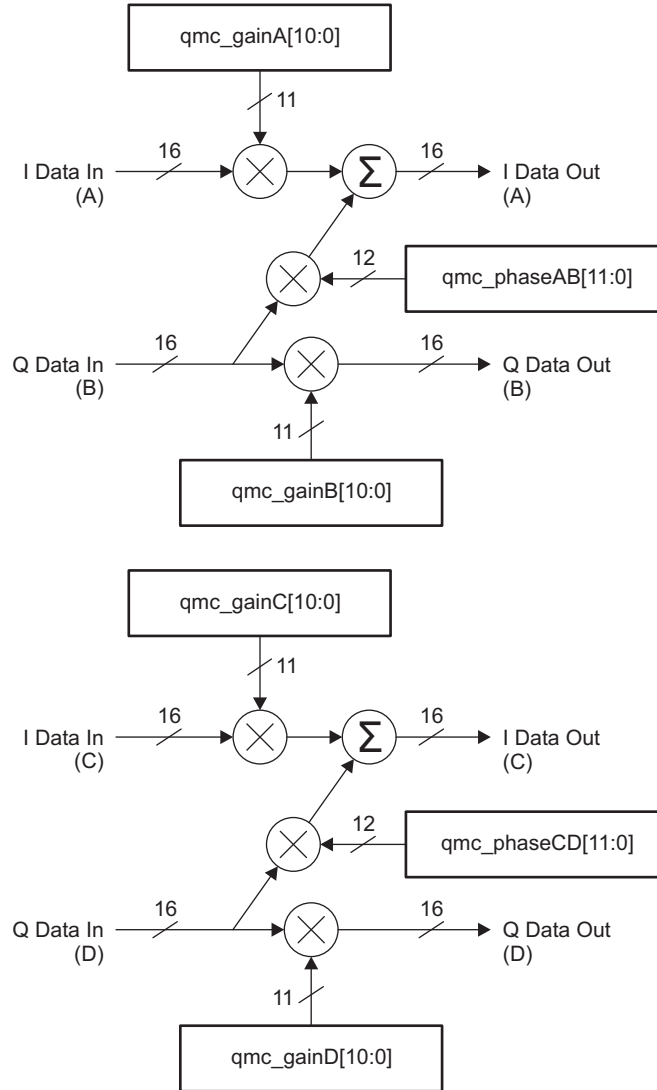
qmc_gainA[10:0]

11

I Data In (A)

16

$\Sigma$

16

I Data Out (A)

12

qmc_phaseAB[11:0]

Q Data In (B)

16

16

Q Data Out (B)

11

qmc_gainB[10:0]

qmc_gainC[10:0]

11

I Data In (C)

16

$\Sigma$

16

I Data Out (C)

12

qmc_phaseCD[11:0]

Q Data In (D)

16

16

Q Data Out (D)

11

qmc_gainD[10:0]